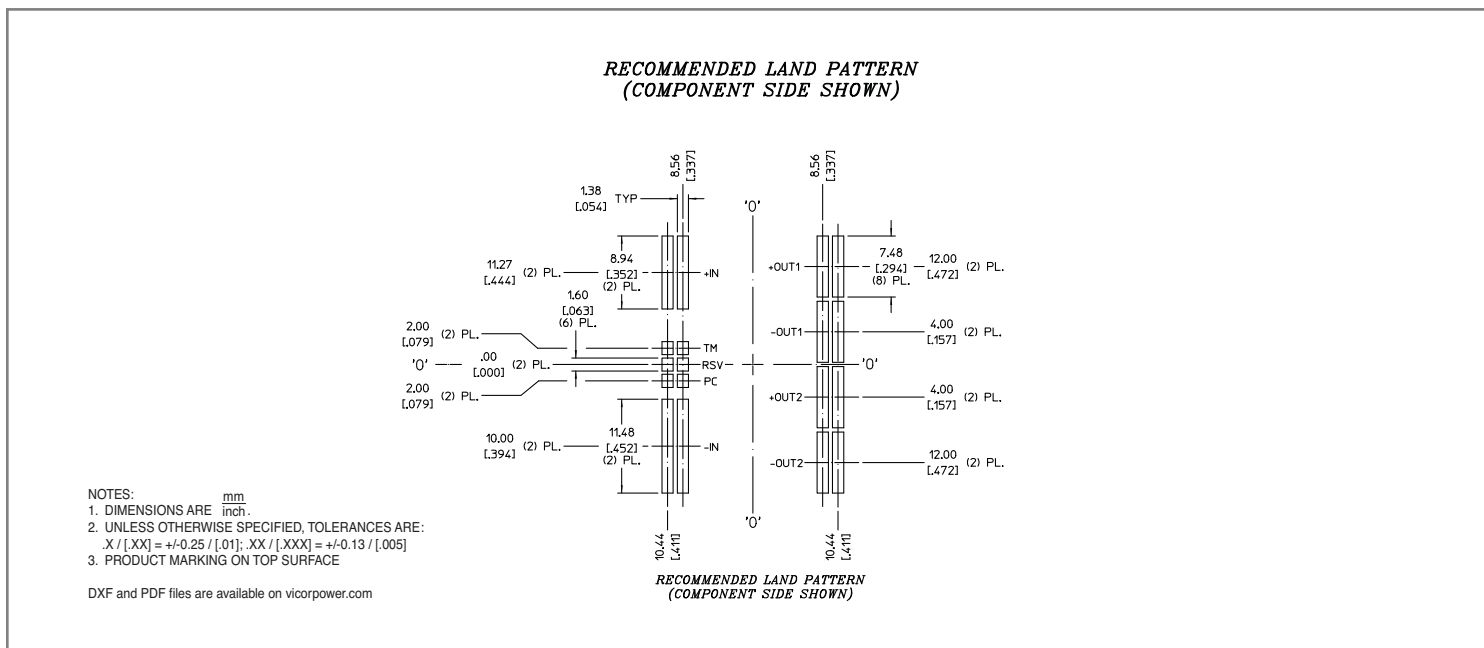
RECOMMENDED LAND PATTERN
(COMPONENT SIDE SHOWN)

8.56
[.337]

1.38
[.054] TYP

'0'

8.56
[.337]

8.94
[.352]
(2) PL.

11.27
[.444] (2) PL.

+IN

+OUT1

7.48
[.294]
(8) PL.

12.00
[.472] (2) PL.

1.60
[.063]
(6) PL.

2.00
[.079] (2) PL.

TM

-OUT1

4.00
[.157] (2) PL.

'0'

.00
[.000] (2) PL.

RSV

'0'

2.00
[.079] (2) PL.

PC

+OUT2

4.00
[.157] (2) PL.

11.48
[.452]
(2) PL.

10.00
[.394] (2) PL.

-IN

-OUT2

12.00
[.472] (2) PL.

NOTES:
1. DIMENSIONS ARE $\frac{mm}{inch}$.
2. UNLESS OTHERWISE SPECIFIED, TOLERANCES ARE:
.X / [.XX] = +/-0.25 / [.01]; .XX / [.XXX] = +/-0.13 / [.005]
3. PRODUCT MARKING ON TOP SURFACE

DXF and PDF files are available on vicorpower.com

'0'

10.44
[.411]

10.44
[.411]

RECOMMENDED LAND PATTERN
(COMPONENT SIDE SHOWN)